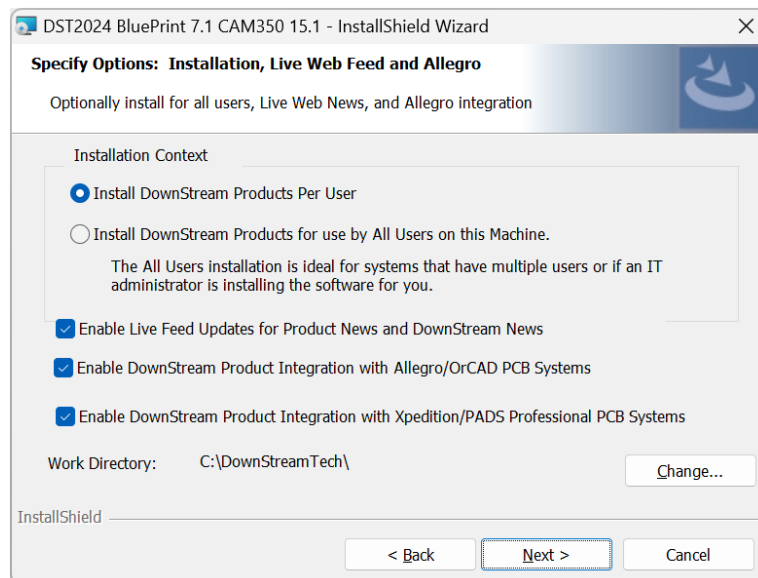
DST2024 BluePrint 7.1 CAM350 15.1 - InstallShield Wizard

Specify Options: Installation, Live Web Feed and Allegro

Optionally install for all users, Live Web News, and Allegro integration

Installation Context

Install DownStream Products Per User

Install DownStream Products for use by All Users on this Machine.

The All Users installation is ideal for systems that have multiple users or if an IT administrator is installing the software for you.

Enable Live Feed Updates for Product News and DownStream News

Enable DownStream Product Integration with Allegro/OrCAD PCB Systems

Enable DownStream Product Integration with Xpedition/PADS Professional PCB Systems

Work Directory: C:\DownStreamTech\

Change...

InstallShield

< Back

Next >

Cancel